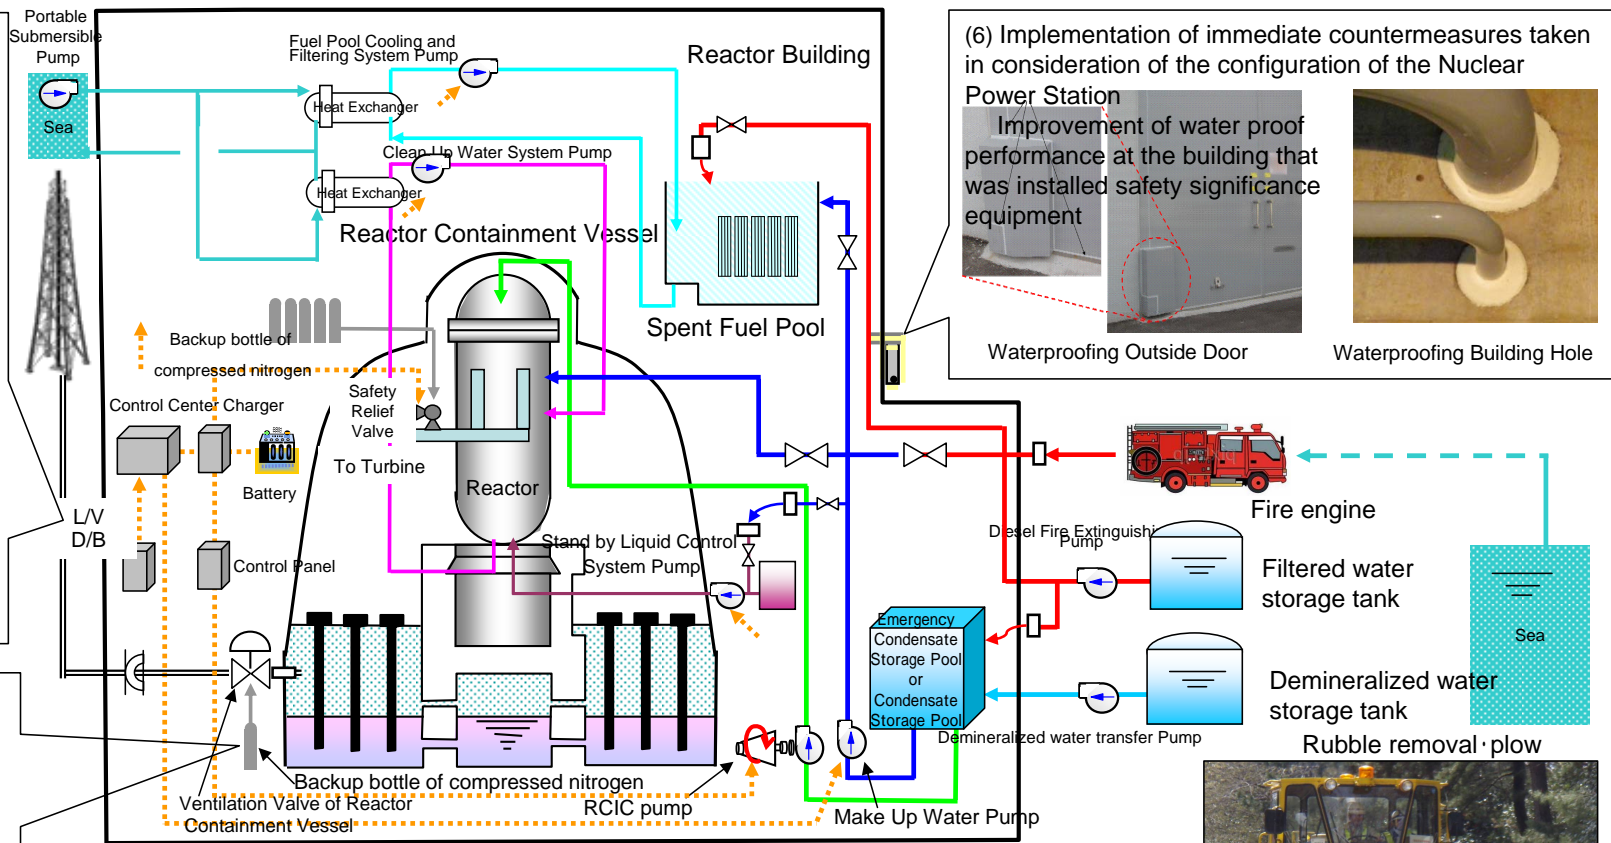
Portable Submersible Pump

Sea

Fuel Pool Cooling and Filtering System Pump

Reactor Building

Heat Exchanger

Clean Up Water System Pump

Heat Exchanger

Reactor Containment Vessel

Spent Fuel Pool

Backup bottle of compressed nitrogen

Safety Relief Valve

Control Center Charger

Battery

To Turbine

Reactor

L/V D/B

Stand by Liquid Control System Pump

Control Panel

Emergency Condensate Storage Pool or Condensate Storage Pool

Backup bottle of compressed nitrogen

Ventilation Valve of Reactor Containment Vessel

RCIC pump

Make Up Water Pump

Demineralized water transfer Pump

(6) Implementation of immediate countermeasures taken in consideration of the configuration of the Nuclear Power Station

Improvement of water proof performance at the building that was installed safety significance equipment

Waterproofing Outside Door

Waterproofing Building Hole

Fire engine

Diesel Fire Extinguishing Pump

Filtered water storage tank

Sea

Demineralized water storage tank

Rubble removal･plow